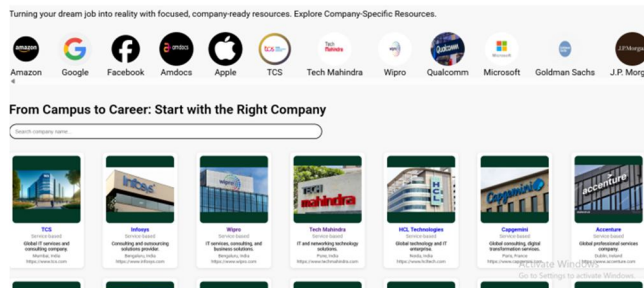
Turning your dream job into reality with focused, company-ready resources. Explore Company-Specific Resources.

Amazon Google Facebook Amdocs Apple TCS Tech Mahindra Wipro Qualcomm Microsoft Goldman Sachs J.P. Morg

From Campus to Career: Start with the Right Company

Search company name...

TCS
Service based
Global IT services and consulting company.
Mumbai, India
https://www.tcs.com

Infosys
Service based
Consulting and outsourcing solutions provider.
Bengaluru, India
https://www.infosys.com

Wipro
Service based
IT services, consulting, and business solutions.
Bengaluru, India
https://www.wipro.com

Tech Mahindra
Service based
IT and networking technology solutions.
Pune, India
https://www.techmahindra.com

HCL Technologies
Service based
Global technology and IT enterprise.
Noida, India
https://www.hcltech.com

Capgemini
Service based
Global consulting, digital transformation services.
Paris, France
https://www.capgemini.com

Accenture
Service based
Global professional services company.
Dublin, Ireland
https://www.accenture.com

Activate Windows
Go to Settings to activate Windows.